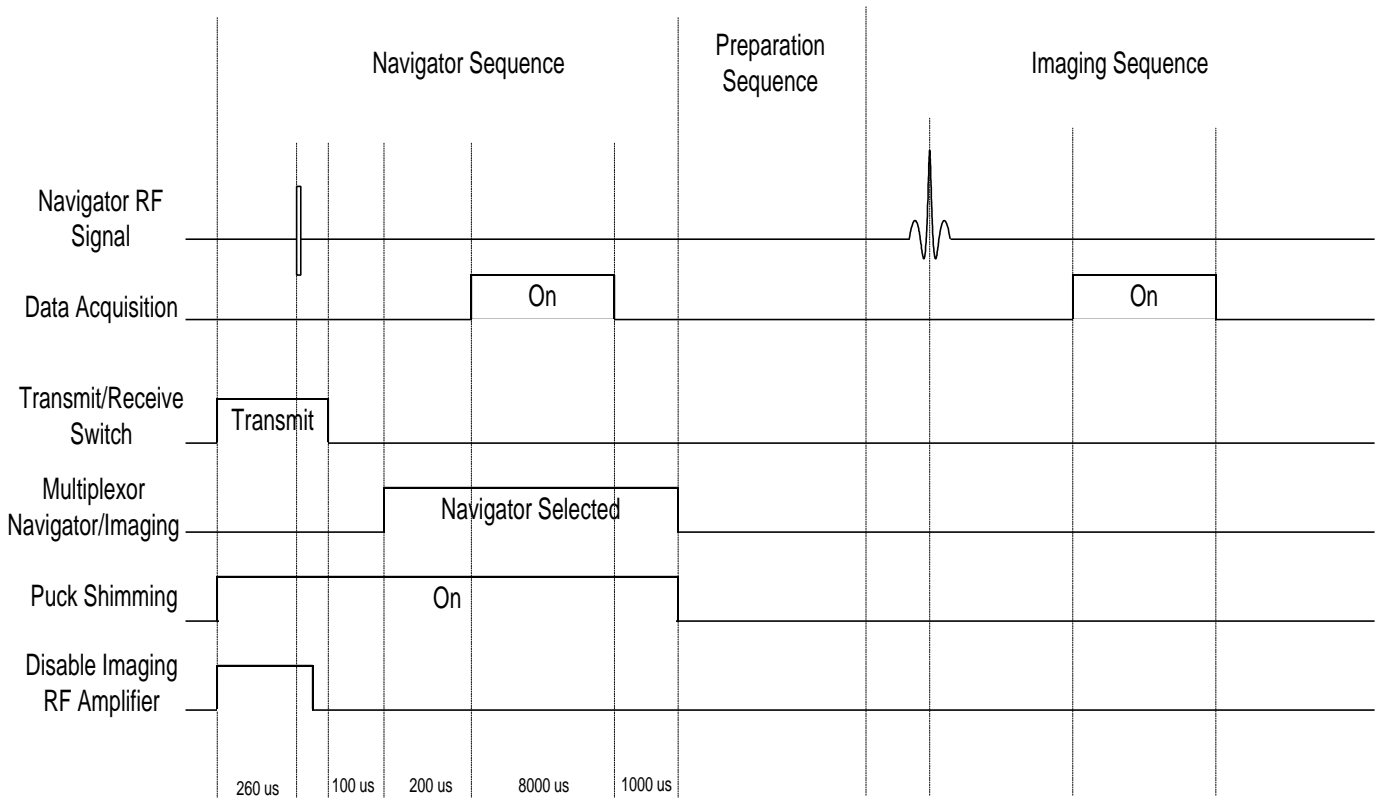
Navigator Sequence

Preparation Sequence

Imaging Sequence

Navigator RF Signal

Data Acquisition

On

On

Transmit/Receive Switch

Transmit

Multiplexor Navigator/Imaging

Navigator Selected

Puck Shimming

On

Disable Imaging RF Amplifier

260 us

100 us

200 us

8000 us

1000 us